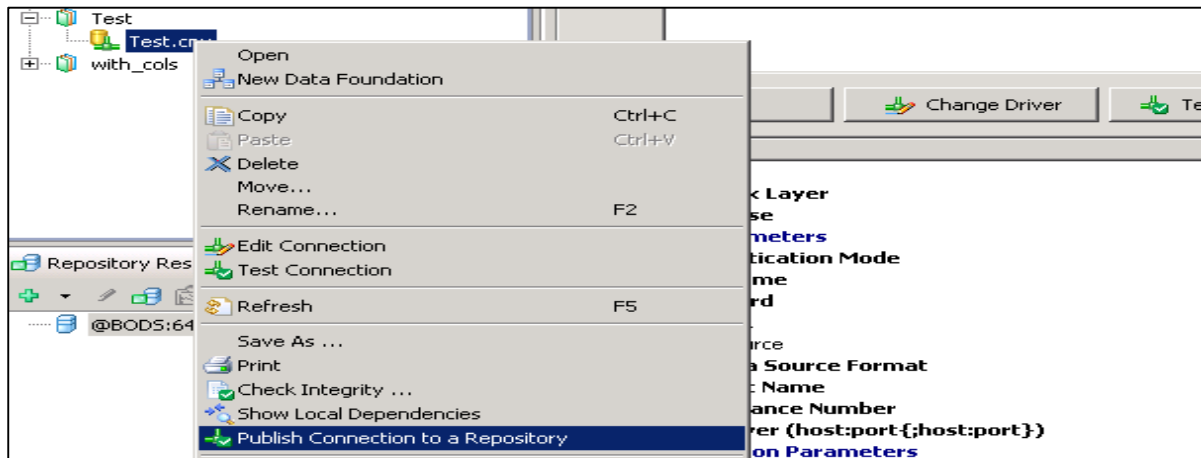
Test
Test.cn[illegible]
with_cols

Open
New Data Foundation
Copy Ctrl+C
Paste Ctrl+V
Delete
Move...
Rename... F2
Edit Connection
Test Connection
Refresh F5
Save As ...
Print
Check Integrity ...
Show Local Dependencies
Publish Connection to a Repository

Repository Res
@BODS:64

Change Driver
Te

k Layer
se
meters
tication Mode
me
rd
rce
a Source Format
: Name
ance Number
er (host:port{;host:port})
on Parameters